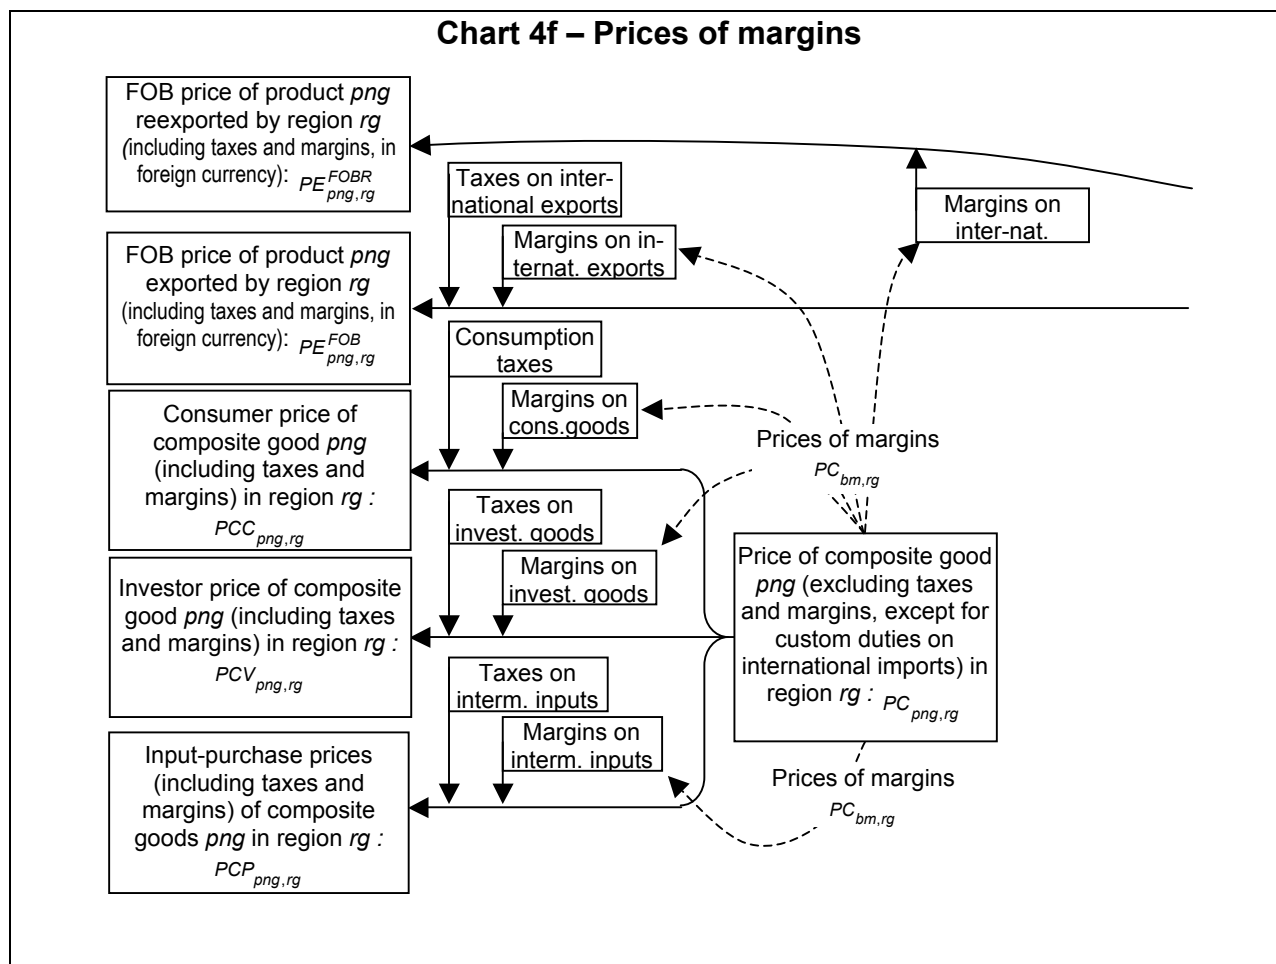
Chart 4f – Prices of margins

FOB price of product *png* reexported by region *rg* (including taxes and margins, in foreign currency): $PE^{FOBR}_{png,rg}$

Taxes on international exports

Margins on inter-nat.

FOB price of product *png* exported by region *rg* (including taxes and margins, in foreign currency): $PE^{FOB}_{png,rg}$

Margins on internat. exports

Consumption taxes

Margins on cons.goods

Prices of margins $PC_{bm,rg}$

Consumer price of composite good *png* (including taxes and margins) in region *rg :* $PCC_{png,rg}$

Taxes on invest. goods

Margins on invest. goods

Price of composite good *png* (excluding taxes and margins, except for custom duties on international imports) in region *rg :* $PC_{png,rg}$

Investor price of composite good *png* (including taxes and margins) in region *rg :* $PCV_{png,rg}$

Taxes on interm. inputs

Margins on interm. inputs

Prices of margins $PC_{bm,rg}$

Input-purchase prices (including taxes and margins) of composite goods *png* in region *rg :* $PCP_{png,rg}$